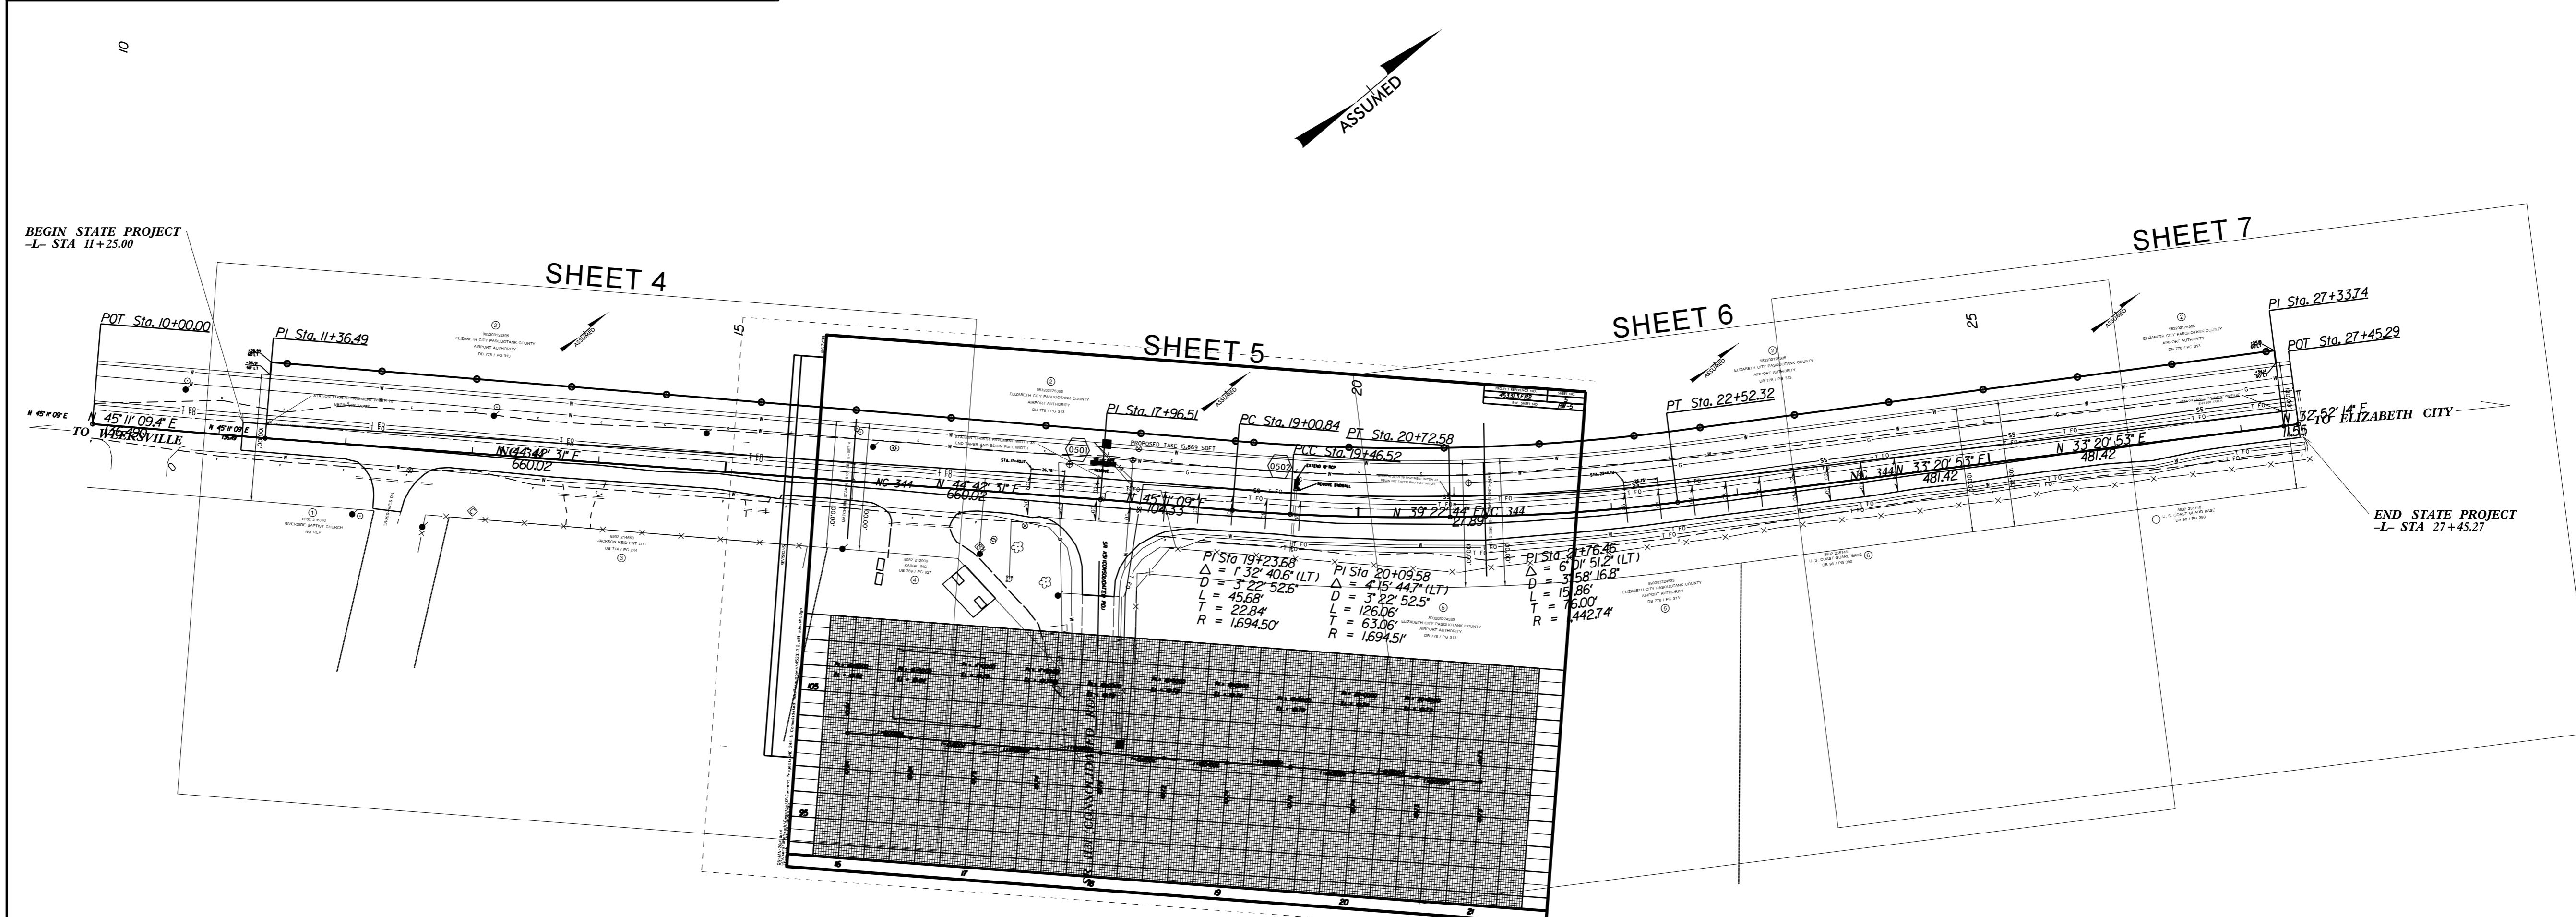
10

ASSUMED

BEGIN STATE PROJECT
-L- STA 11+25.00

SHEET 4

SHEET 5

SHEET 6

SHEET 7

15

20

25

POT Sta. 10+00.00

PI Sta. 11+36.49

PI Sta. 17+96.51

PC Sta. 19+00.84

PT Sta. 20+72.58

PCC Sta. 19+46.52

PT Sta. 22+52.32

PI Sta. 27+33.74

POT Sta. 27+45.29

N 45° 11' 09.4" E

TO WEEKSVILLE

N 44° 42' 31" E
660.02

NC 344

N 44° 42' 31" E
660.02

N 45° 11' 09" E
104.33

N 39° 22' 44" E NC 344
27.89

NC 344 N 33° 20' 53" E
481.42

N 33° 20' 53" E
481.42

N 32° 52' 14" E
11.55

TO ELIZABETH CITY

END STATE PROJECT
-L- STA 27+45.27

PROPOSED TAKE 15,869 SQFT

0501

0502

PI Sta 19+23.68
$\Delta$ = 1° 32' 40.6" (LT)
D = 3° 22' 52.6"
L = 45.68'
T = 22.84'
R = 1,694.50'

PI Sta 20+09.58
$\Delta$ = 4° 15' 44.7" (LT)
D = 3° 22' 52.5"
L = 126.06'
T = 63.06'
R = 1,694.51'

PI Sta 21+76.46
$\Delta$ = 6° 01' 51.2" (LT)
D = 3° 58' 16.8"
L = 151.86'
T = 76.00'
R = 1,442.74'

ELIZABETH CITY PASQUOTANK COUNTY
AIRPORT AUTHORITY
DB 776 / PG 313

RIVERSIDE BAPTIST CHURCH

JACKSON WEST ENT LLC
DB 714 / PG 244

KAVAL INC

U. S. COAST GUARD BASE
DB 90 / PG 380

SR 1131 CONSOLIDATED RD

16

17

18

19

20

21

55

T F0

T F8